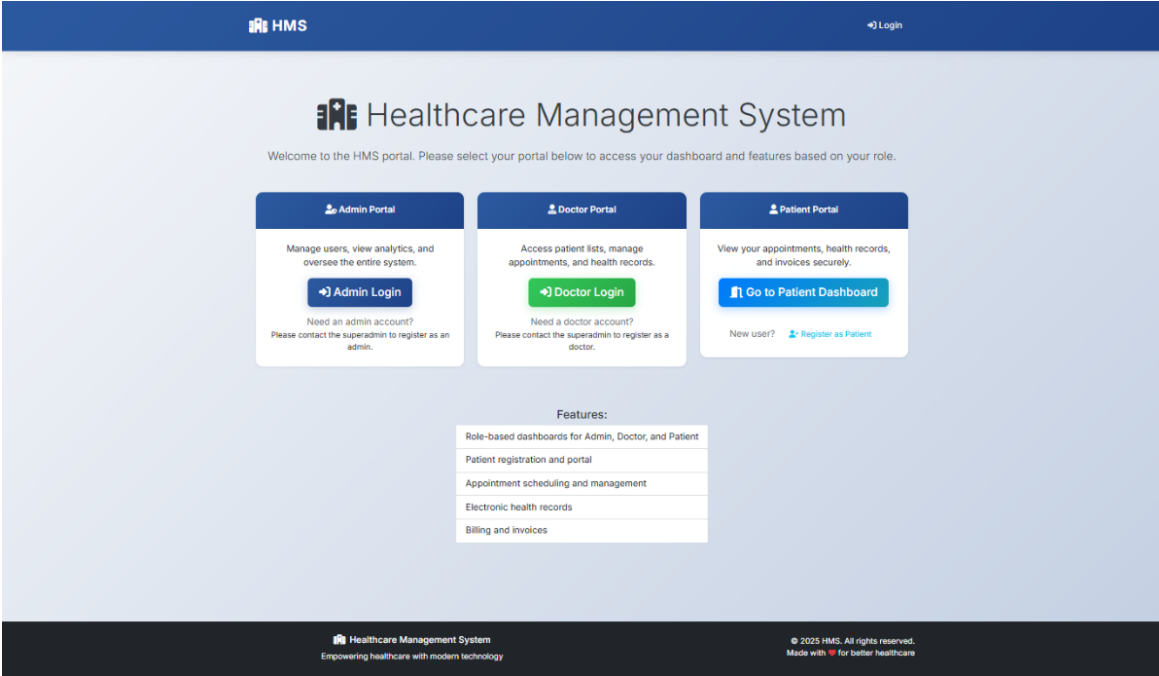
HMS

Login

Healthcare Management System

Welcome to the HMS portal. Please select your portal below to access your dashboard and features based on your role.

Admin Portal

Manage users, view analytics, and oversee the entire system.

Admin Login

Need an admin account?
Please contact the superadmin to register as an admin.

Doctor Portal

Access patient lists, manage appointments, and health records.

Doctor Login

Need a doctor account?
Please contact the superadmin to register as a doctor.

Patient Portal

View your appointments, health records, and invoices securely.

Go to Patient Dashboard

New user? Register as Patient

Features:

Role-based dashboards for Admin, Doctor, and Patient

Patient registration and portal

Appointment scheduling and management

Electronic health records

Billing and invoices

Healthcare Management System
Empowering healthcare with modern technology

© 2025 HMS. All rights reserved.
Made with for better healthcare